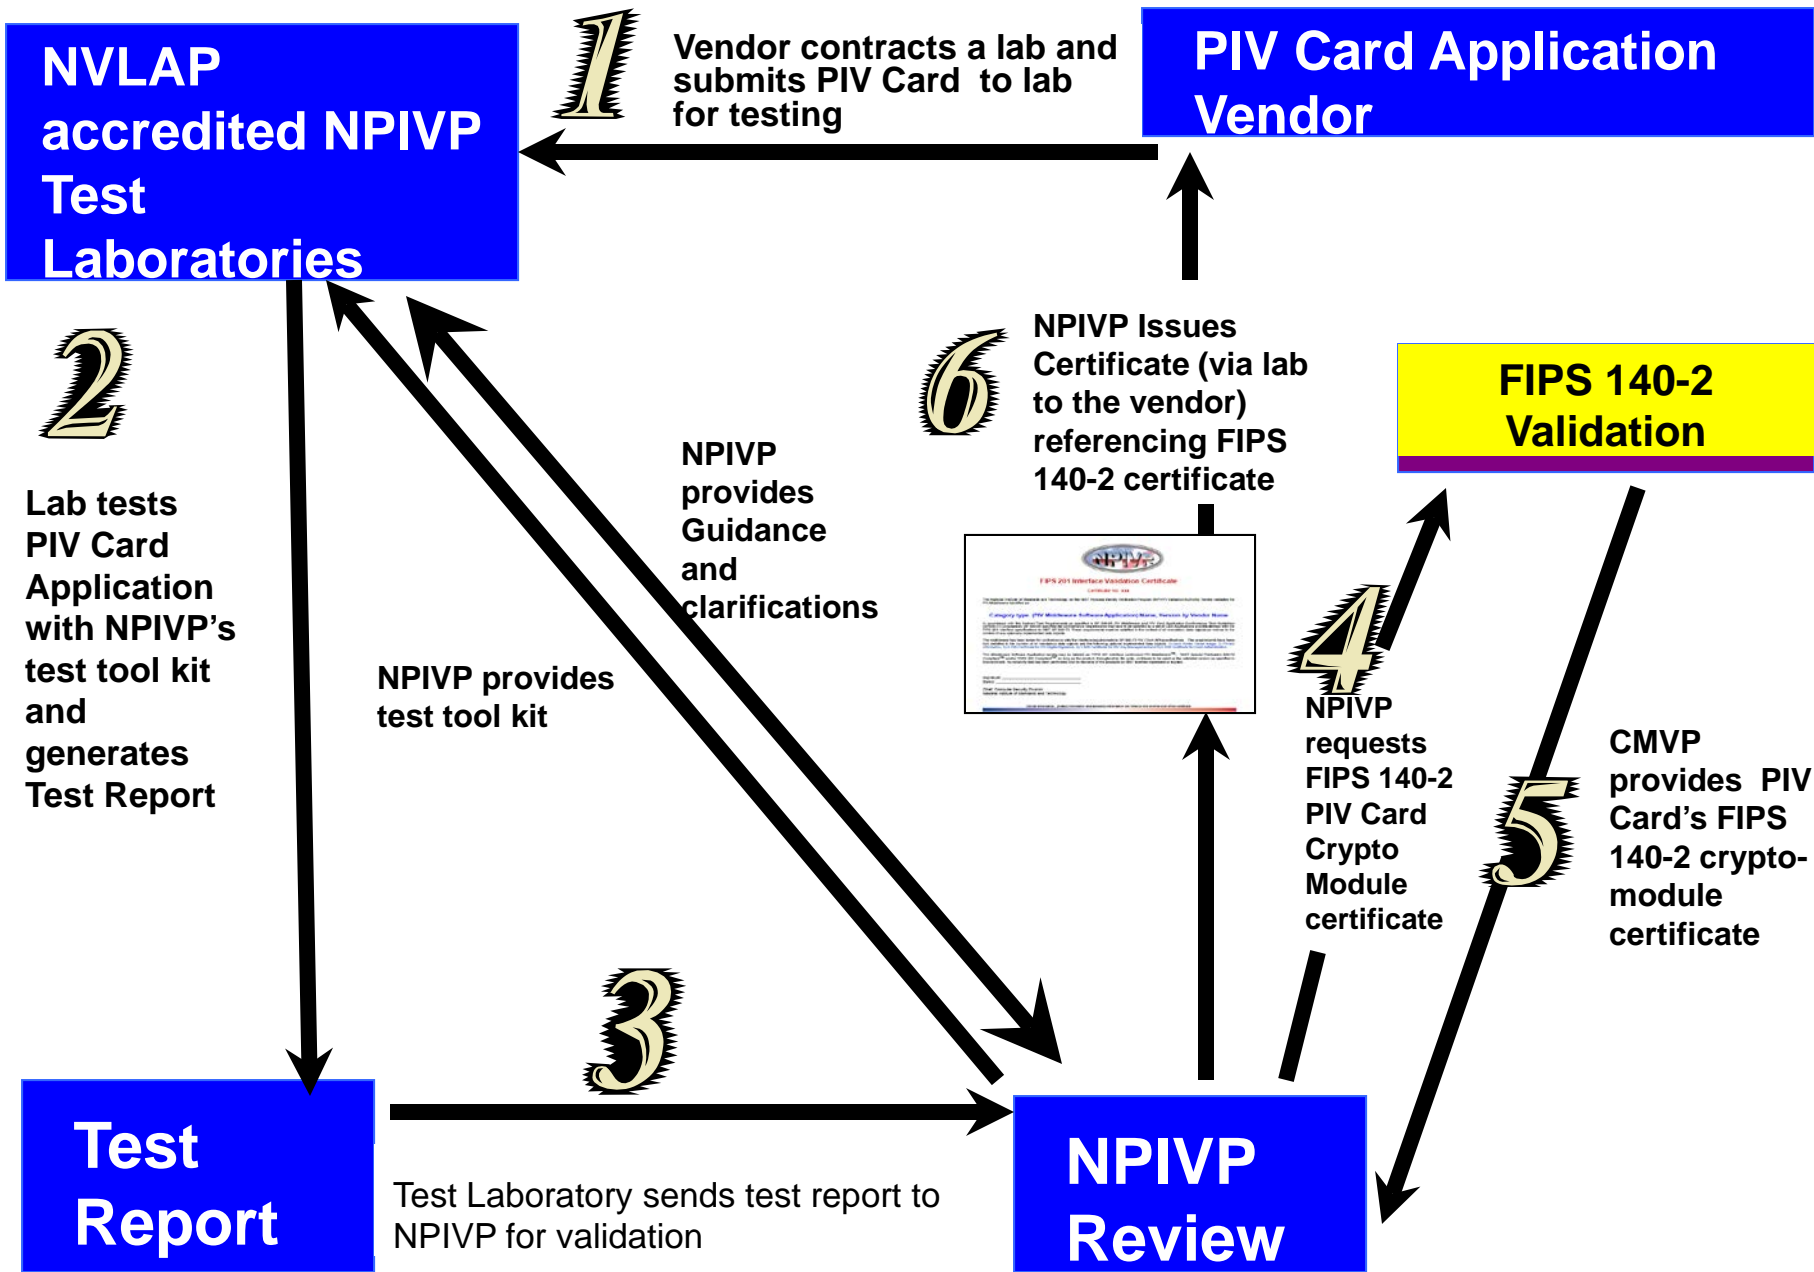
NVLAP accredited NPIVP Test Laboratories

1

Vendor contracts a lab and submits PIV Card to lab for testing

PIV Card Application Vendor

2

Lab tests PIV Card Application with NPIVP's test tool kit and generates Test Report

NPIVP provides test tool kit

NPIVP provides Guidance and clarifications

6

NPIVP Issues Certificate (via lab to the vendor) referencing FIPS 140-2 certificate

FIPS 140-2 Validation

4

NPIVP requests FIPS 140-2 PIV Card Crypto Module certificate

5

CMVP provides PIV Card's FIPS 140-2 crypto-module certificate

3

Test Report

Test Laboratory sends test report to NPIVP for validation

NPIVP Review